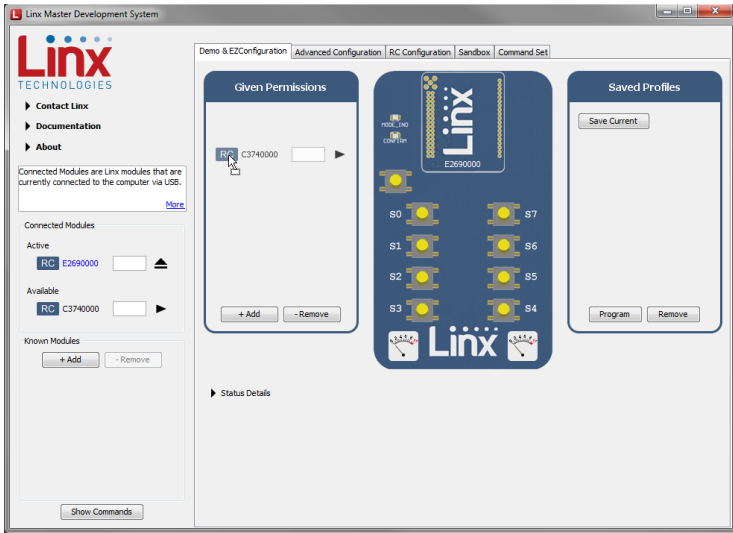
Linx Master Development System

Linx TECHNOLOGIES

Contact Linx

Documentation

About

Connected Modules are Linx modules that are currently connected to the computer via USB.

More

Connected Modules

Active

RC E2690000

Available

RC C3740000

Known Modules

+ Add

- Remove

Show Commands

Demo & EZConfiguration | Advanced Configuration | RC Configuration | Sandbox | Command Set

Given Permissions

RC C3740000

+ Add

- Remove

MODE_IND

CONFIRM

Linx

E2690000

S0

S7

S1

S6

S2

S5

S3

S4

Linx

Saved Profiles

Save Current

Program

Remove

Status Details